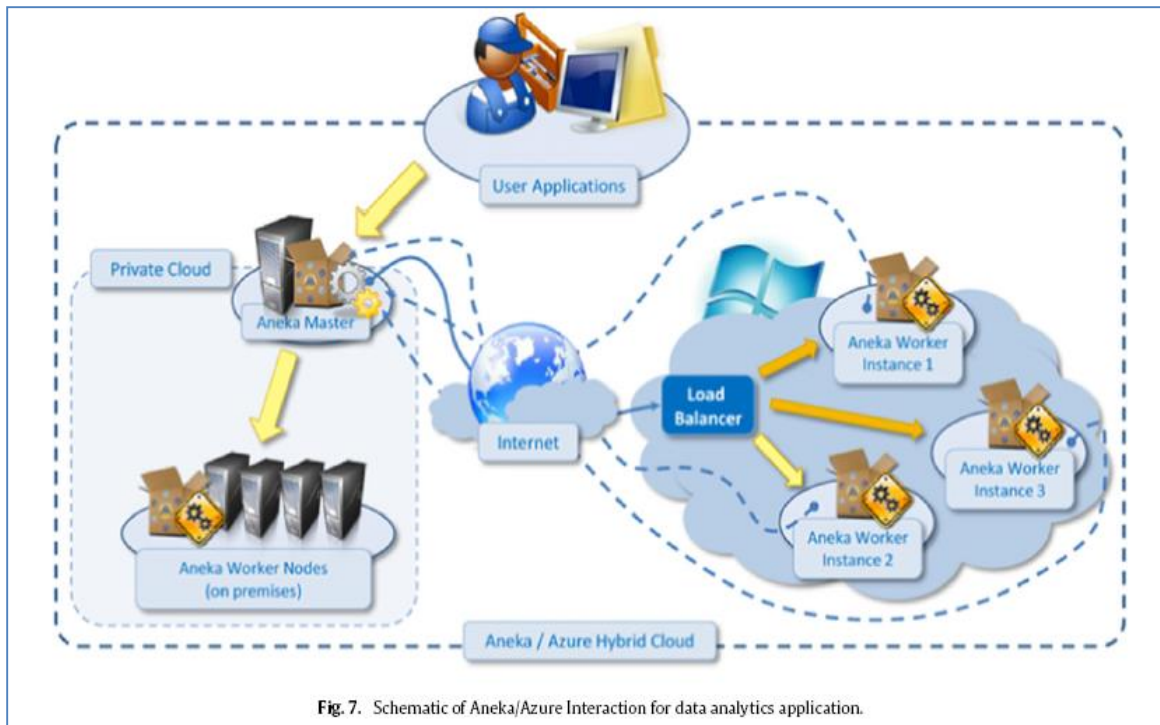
User Applications

Private Cloud

Aneka Master

Aneka Worker Nodes
(on premises)

Internet

Load Balancer

Aneka Worker Instance 1

Aneka Worker Instance 3

Aneka Worker Instance 2

Aneka / Azure Hybrid Cloud

Fig. 7. Schematic of Aneka/Azure Interaction for data analytics application.